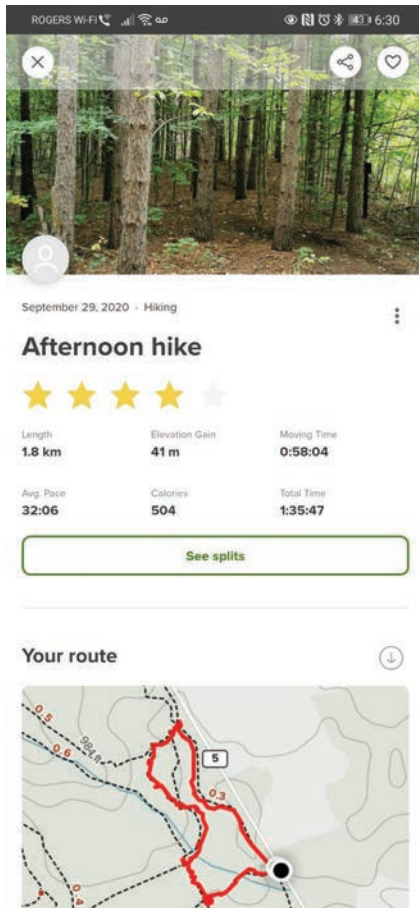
ROGERS Wi-Fi 43 6:30

September 29, 2020 · Hiking

Afternoon hike

| Length | Elevation Gain | Moving Time |
|---|---|---|
| 1.8 km | 41 m | 0:58:04 |
| Avg. Pace | Calories | Total Time |
| 32:06 | 504 | 1:35:47 |

See splits

Your route

0.5
0.6
984
5
0.3
0.4